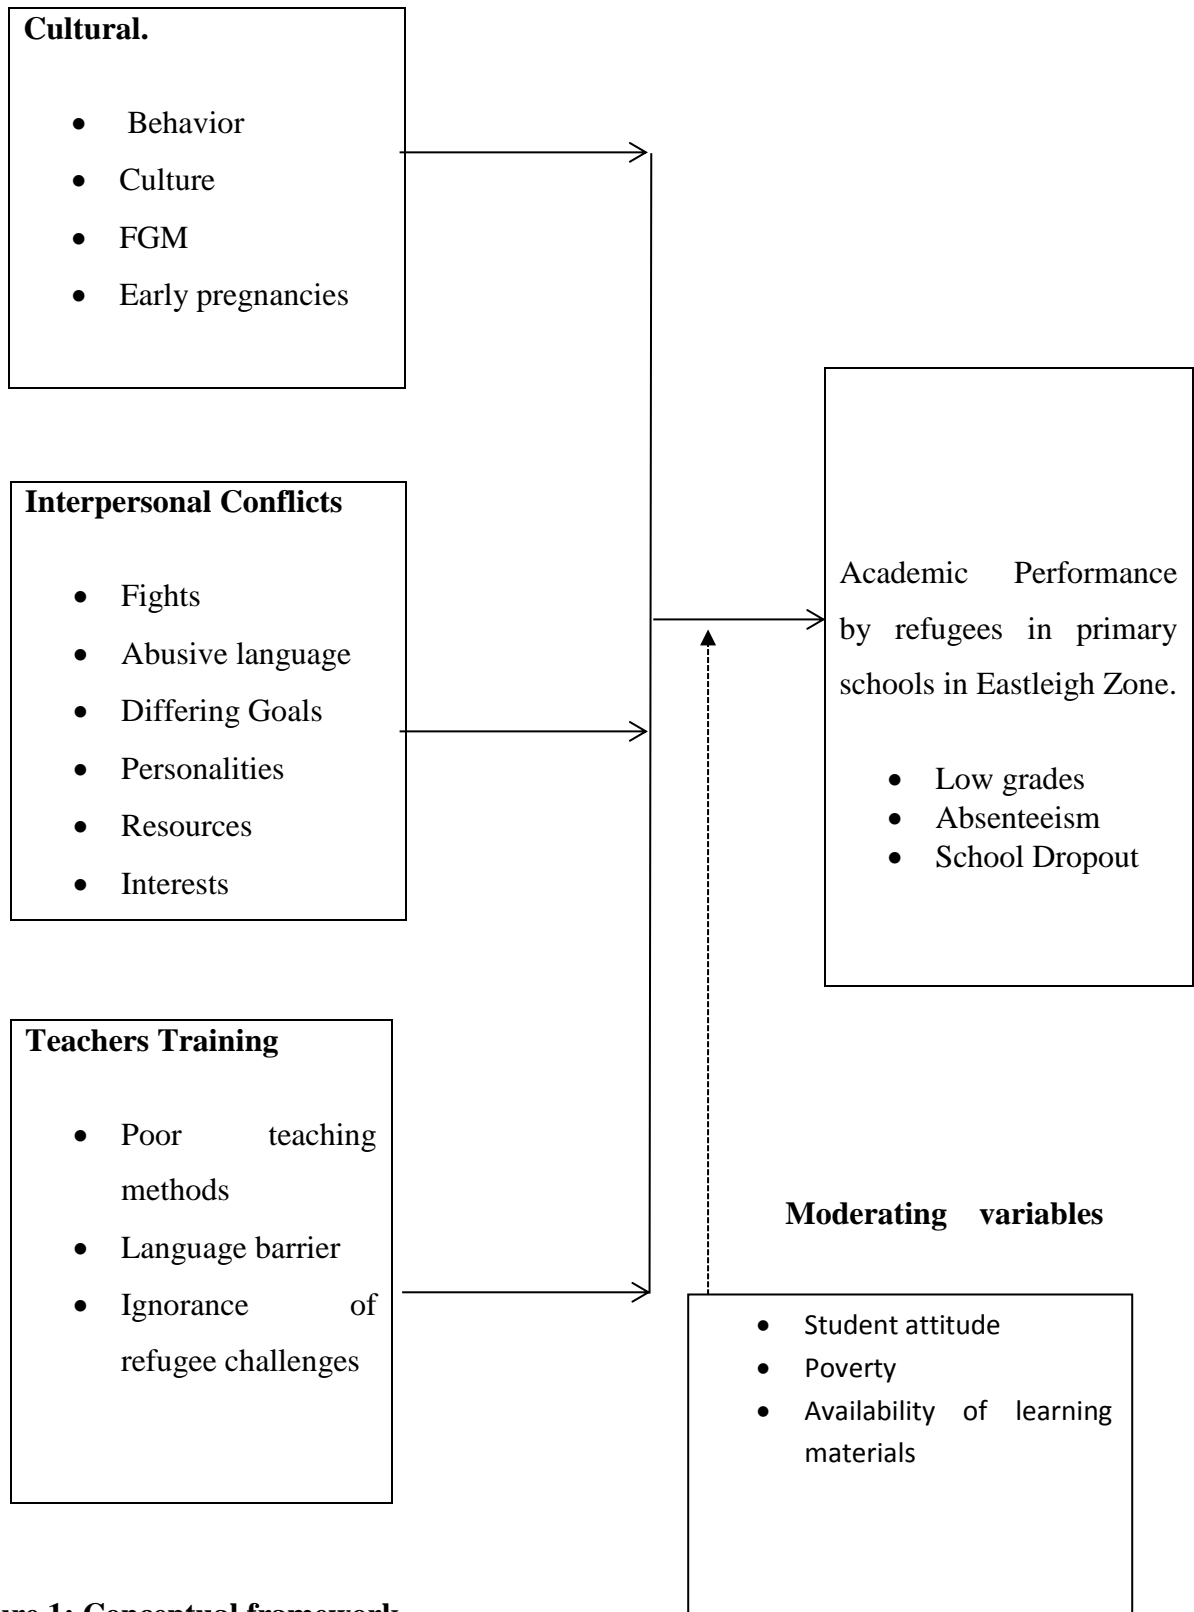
**Cultural.**

- Behavior
- Culture
- FGM
- Early pregnancies

**Interpersonal Conflicts**

- Fights
- Abusive language
- Differing Goals
- Personalities
- Resources
- Interests

**Teachers Training**

- Poor teaching methods
- Language barrier
- Ignorance of refugee challenges

Academic Performance by refugees in primary schools in Eastleigh Zone.

- Low grades
- Absenteeism
- School Dropout

**Moderating variables**

- Student attitude
- Poverty
- Availability of learning materials

**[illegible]re 1: Conceptual framework**